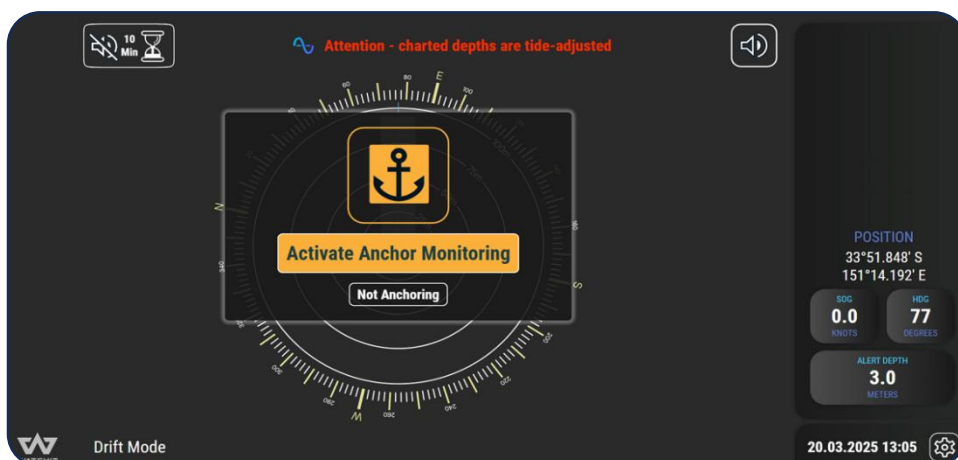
10 Min

Attention - charted depths are tide-adjusted

60
80
E
100
N
160
S
340
W
200
220
240
260
280
300
320

Activate Anchor Monitoring

Not Anchoring

POSITION
33°51.848' S
151°14.192' E

SOG
0.0
KNOTS

HDG
77
DEGREES

ALERT DEPTH
3.0
METERS

Drift Mode

20.03.2025 13:05